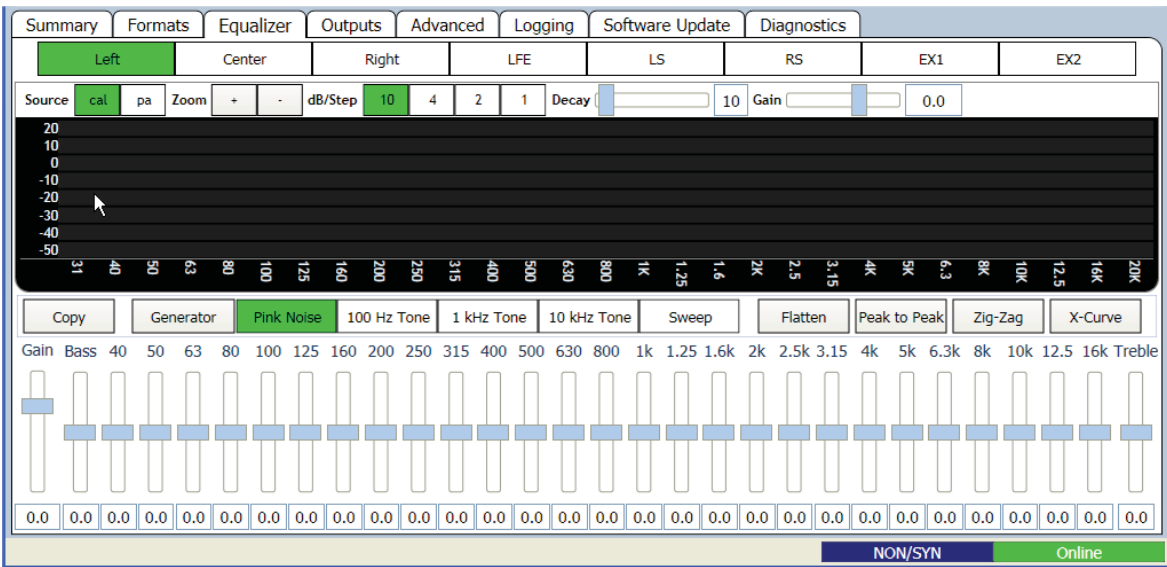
Summary | Formats | Equalizer | Outputs | Advanced | Logging | Software Update | Diagnostics

Left | Center | Right | LFE | LS | RS | EX1 | EX2

Source cal pa Zoom + - dB/Step 10 4 2 1 Decay 10 Gain 0.0

20
10
0
-10
-20
-30
-40
-50

31 40 50 63 80 100 125 160 200 250 315 400 500 630 800 1K 1.25 1.6 2K 2.5 3.15 4K 5K 6.3 8K 10K 12.5 16K 20K

Copy | Generator | Pink Noise | 100 Hz Tone | 1 kHz Tone | 10 kHz Tone | Sweep | Flatten | Peak to Peak | Zig-Zag | X-Curve

Gain Bass 40 50 63 80 100 125 160 200 250 315 400 500 630 800 1k 1.25 1.6k 2k 2.5k 3.15 4k 5k 6.3k 8k 10k 12.5 16k Treble

0.0 0.0 0.0 0.0 0.0 0.0 0.0 0.0 0.0 0.0 0.0 0.0 0.0 0.0 0.0 0.0 0.0 0.0 0.0 0.0 0.0 0.0 0.0 0.0 0.0 0.0 0.0 0.0 0.0 0.0

NON/SYN Online